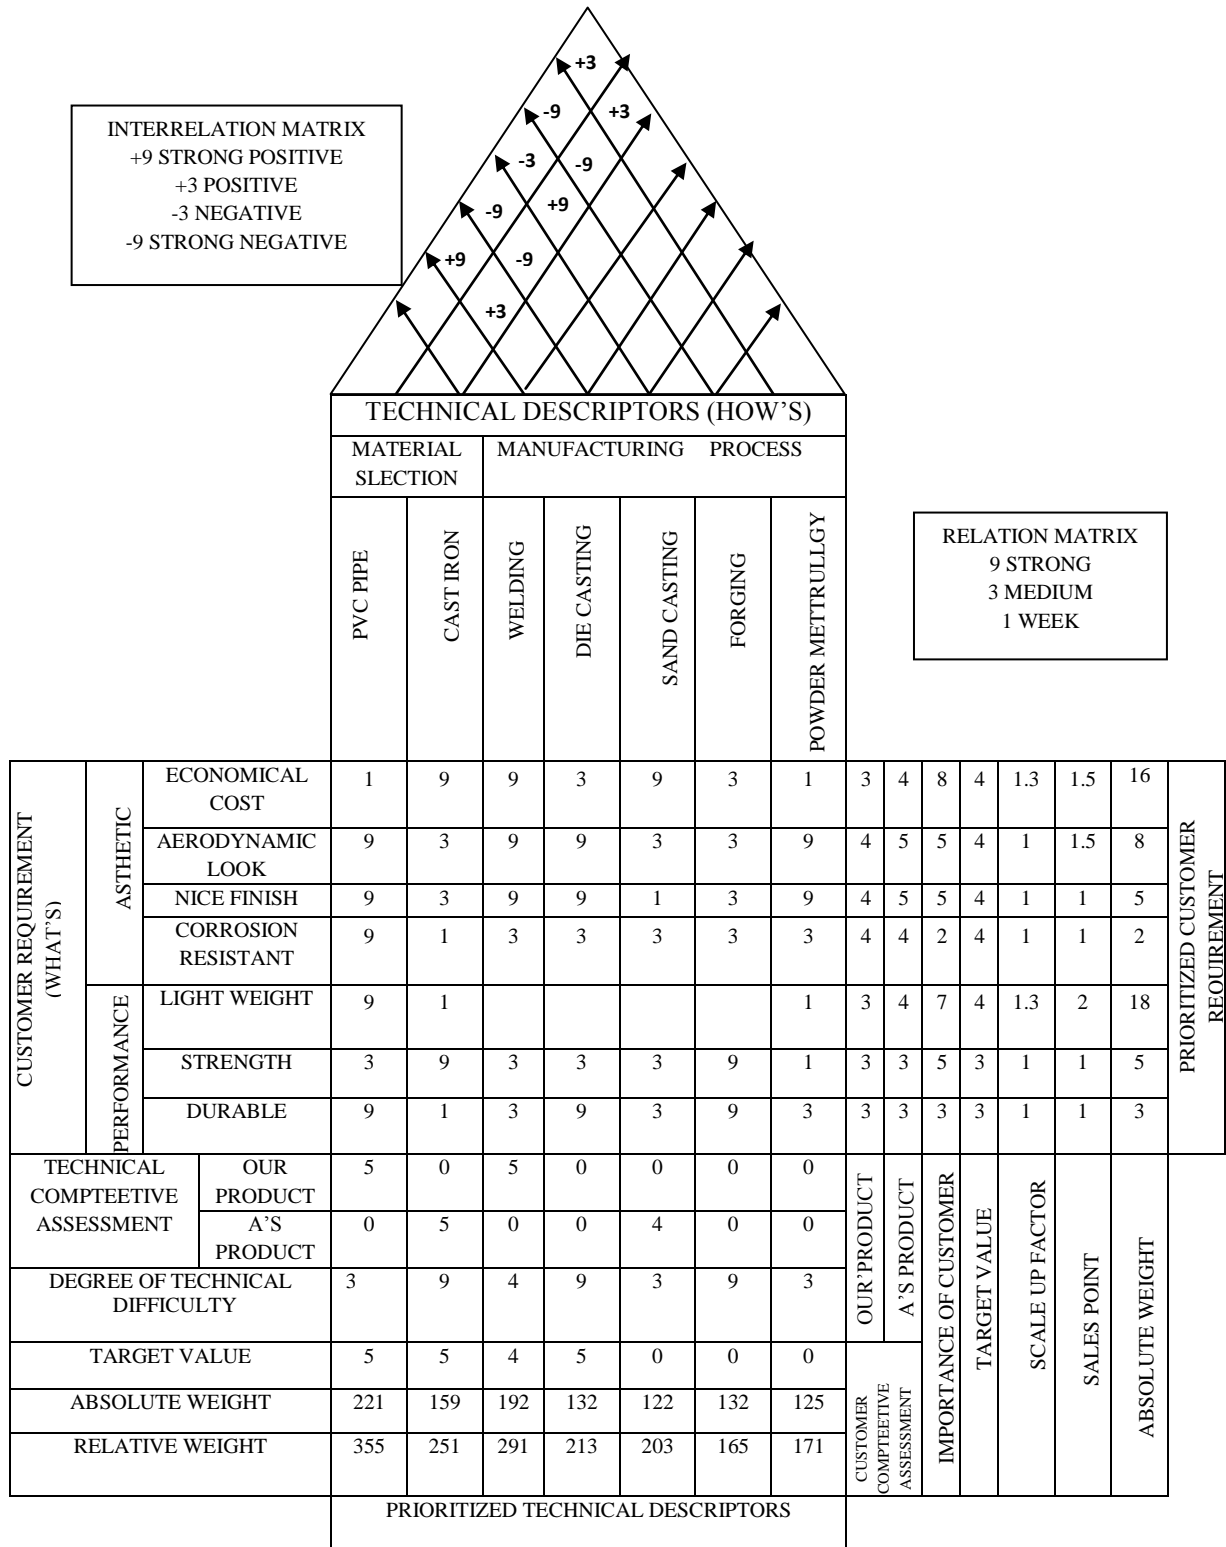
INTERRELATION MATRIX
+9 STRONG POSITIVE
+3 POSITIVE
-3 NEGATIVE
-9 STRONG NEGATIVE

+3
-9
+3
-3
-9
-9
+9
+9
-9
+3

TECHNICAL DESCRIPTORS (HOW'S)

MATERIAL SLECTION

MANUFACTURING PROCESS

RELATION MATRIX
9 STRONG
3 MEDIUM
1 WEEK

| CUSTOMER REQUIREMENT (WHAT'S) | | | PVC PIPE | CAST IRON | WELDING | DIE CASTING | SAND CASTING | FORGING | POWDER METTRULLGY | | | | | | | | PRIORITIZED CUSTOMER REQUIREMENT |
|---|---|---|---|---|---|---|---|---|---|---|---|---|---|---|---|---|---|
| | ASTHETIC | ECONOMICAL COST | 1 | 9 | 9 | 3 | 9 | 3 | 1 | 3 | 4 | 8 | 4 | 1.3 | 1.5 | 16 | |
| | | AERODYNAMIC LOOK | 9 | 3 | 9 | 9 | 3 | 3 | 9 | 4 | 5 | 5 | 4 | 1 | 1.5 | 8 | |
| | | NICE FINISH | 9 | 3 | 9 | 9 | 1 | 3 | 9 | 4 | 5 | 5 | 4 | 1 | 1 | 5 | |
| | | CORROSION RESISTANT | 9 | 1 | 3 | 3 | 3 | 3 | 3 | 4 | 4 | 2 | 4 | 1 | 1 | 2 | |
| | PERFORMANCE | LIGHT WEIGHT | 9 | 1 | | | | | 1 | 3 | 4 | 7 | 4 | 1.3 | 2 | 18 | |
| | | STRENGTH | 3 | 9 | 3 | 3 | 3 | 9 | 1 | 3 | 3 | 5 | 3 | 1 | 1 | 5 | |
| | | DURABLE | 9 | 1 | 3 | 9 | 3 | 9 | 3 | 3 | 3 | 3 | 3 | 1 | 1 | 3 | |

| TECHNICAL COMPTEETIVE ASSESSMENT | OUR PRODUCT | 5 | 0 | 5 | 0 | 0 | 0 | 0 |
|---|---|---|---|---|---|---|---|---|
| | A'S PRODUCT | 0 | 5 | 0 | 0 | 4 | 0 | 0 |
| DEGREE OF TECHNICAL DIFFICULTY | | 3 | 9 | 4 | 9 | 3 | 9 | 3 |
| TARGET VALUE | | 5 | 5 | 4 | 5 | 0 | 0 | 0 |
| ABSOLUTE WEIGHT | | 221 | 159 | 192 | 132 | 122 | 132 | 125 |
| RELATIVE WEIGHT | | 355 | 251 | 291 | 213 | 203 | 165 | 171 |

OUR'PRODUCT
A'S PRODUCT
CUSTOMER COMPTEETIVE ASSESSMENT
IMPORTANCE OF CUSTOMER
TARGET VALUE
SCALE UP FACTOR
SALES POINT
ABSOLUTE WEIGHT

PRIORITIZED TECHNICAL DESCRIPTORS